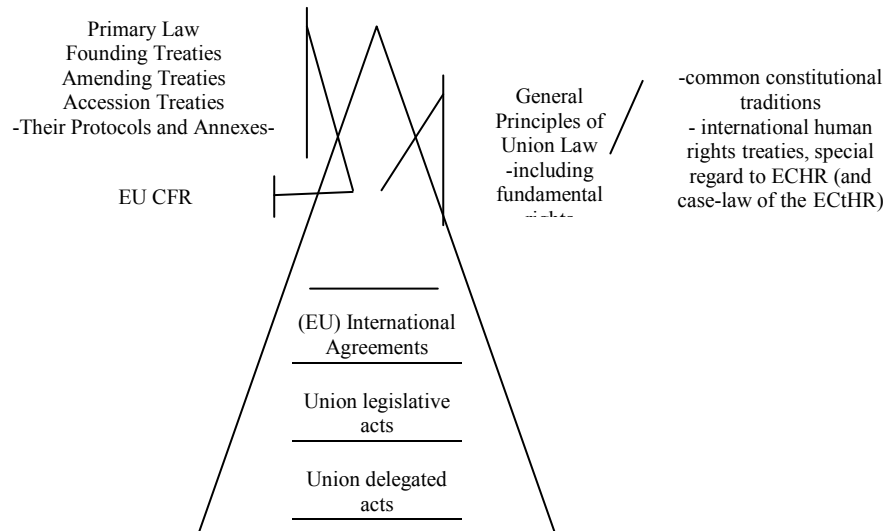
Primary Law
Founding Treaties
Amending Treaties
Accession Treaties
-Their Protocols and Annexes-

EU CFR

General Principles of Union Law -including fundamental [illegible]

-common constitutional traditions
- international human rights treaties, special regard to ECHR (and case-law of the ECtHR)

(EU) International Agreements

Union legislative acts

Union delegated acts